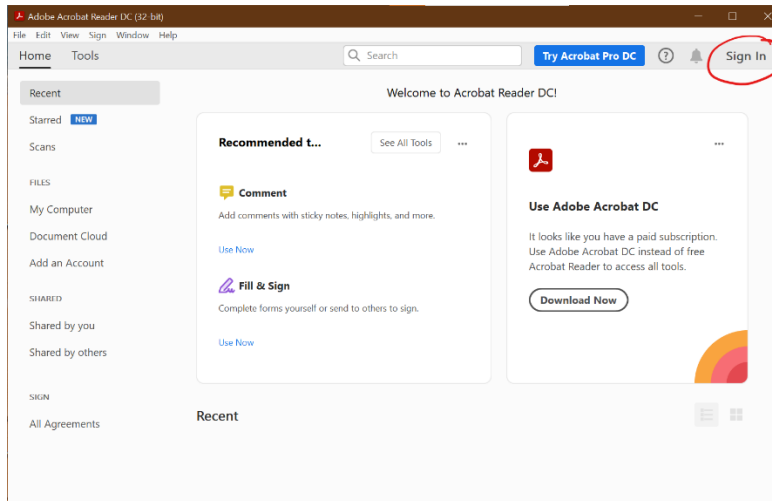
Adobe Acrobat Reader DC (32-bit)

File Edit View Sign Window Help

Home Tools

Search

Try Acrobat Pro DC

Sign In

Recent

Starred NEW

Scans

FILES

My Computer

Document Cloud

Add an Account

SHARED

Shared by you

Shared by others

SIGN

All Agreements

Welcome to Acrobat Reader DC!

Recommended t...

See All Tools

...

Comment

Add comments with sticky notes, highlights, and more.

Use Now

Fill & Sign

Complete forms yourself or send to others to sign.

Use Now

...

Use Adobe Acrobat DC

It looks like you have a paid subscription. Use Adobe Acrobat DC instead of free Acrobat Reader to access all tools.

Download Now

Recent